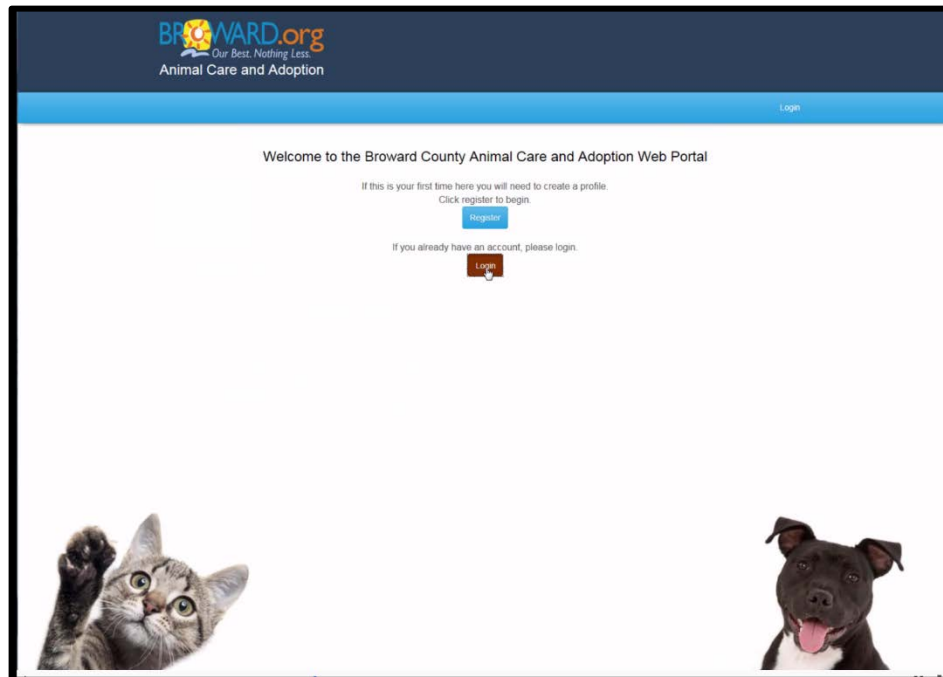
BROWARD.org
Our Best. Nothing Less.
Animal Care and Adoption

Login

Welcome to the Broward County Animal Care and Adoption Web Portal

If this is your first time here you will need to create a profile.
Click register to begin.

Register

If you already have an account, please login.

Login